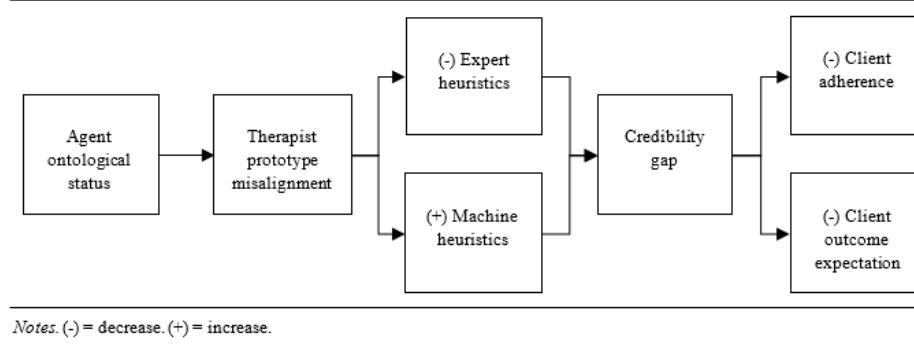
Agent ontological status

Therapist prototype misalignment

(-) Expert heuristics

(+) Machine heuristics

Credibility gap

(-) Client adherence

(-) Client outcome expectation

*Notes.* (-) = decrease. (+) = increase.